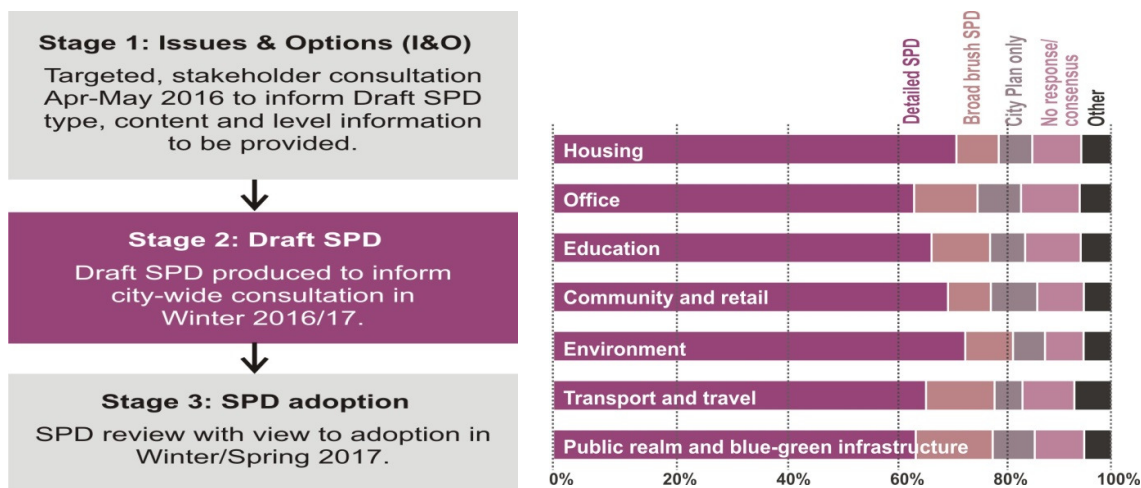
Stage 1: Issues & Options (I&O)

Targeted, stakeholder consultation Apr-May 2016 to inform Draft SPD type, content and level information to be provided.

Stage 2: Draft SPD

Draft SPD produced to inform city-wide consultation in Winter 2016/17.

Stage 3: SPD adoption

SPD review with view to adoption in Winter/Spring 2017.

Detailed SPD
Broad brush SPD
City Plan only
No response/ consensus
Other

Housing
Office
Education
Community and retail
Environment
Transport and travel
Public realm and blue-green infrastructure

0%
20%
40%
60%
80%
100%